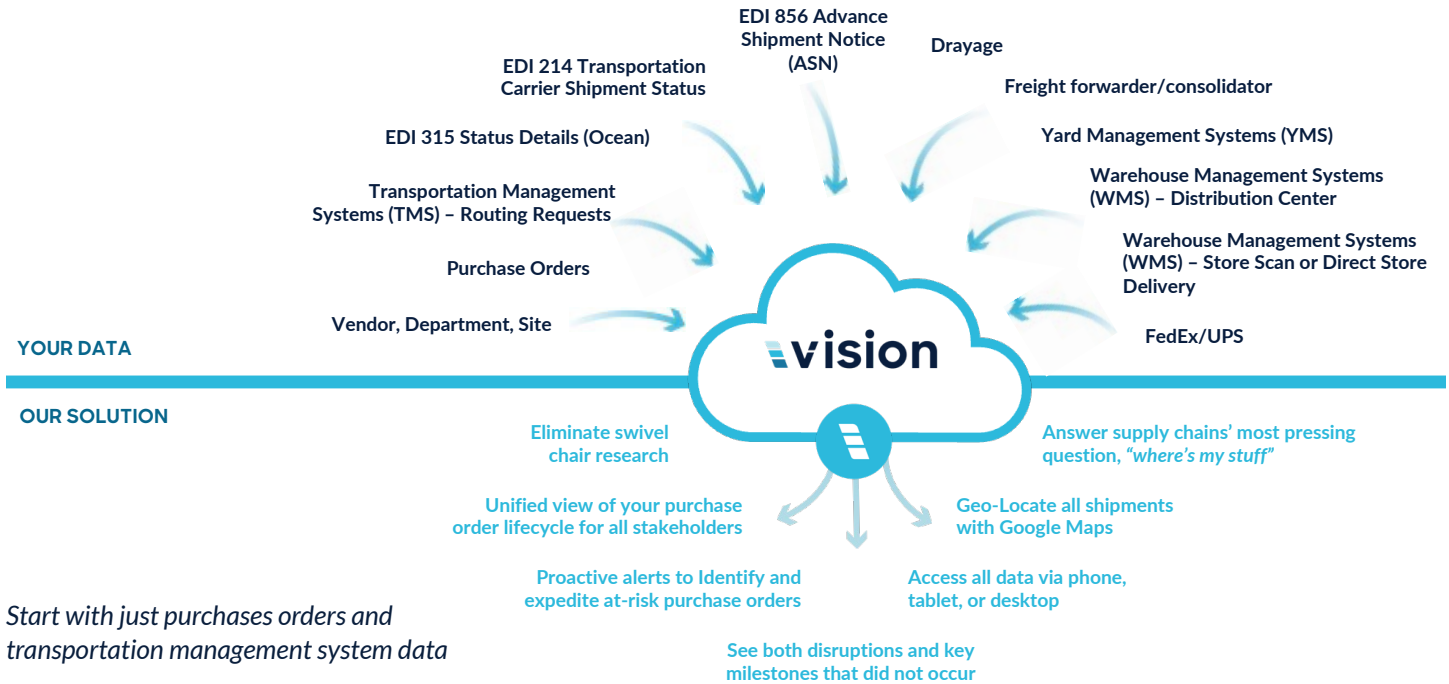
EDI 856 Advance Shipment Notice (ASN)

Drayage

EDI 214 Transportation Carrier Shipment Status

Freight forwarder/consolidator

EDI 315 Status Details (Ocean)

Yard Management Systems (YMS)

Transportation Management Systems (TMS) – Routing Requests

Warehouse Management Systems (WMS) – Distribution Center

Warehouse Management Systems (WMS) – Store Scan or Direct Store Delivery

Purchase Orders

Vendor, Department, Site

FedEx/UPS

vision

YOUR DATA

OUR SOLUTION

Eliminate swivel chair research

Answer supply chains' most pressing question, *"where's my stuff"*

Unified view of your purchase order lifecycle for all stakeholders

Geo-Locate all shipments with Google Maps

Proactive alerts to Identify and expedite at-risk purchase orders

Access all data via phone, tablet, or desktop

See both disruptions and key milestones that did not occur

*Start with just purchases orders and transportation management system data*